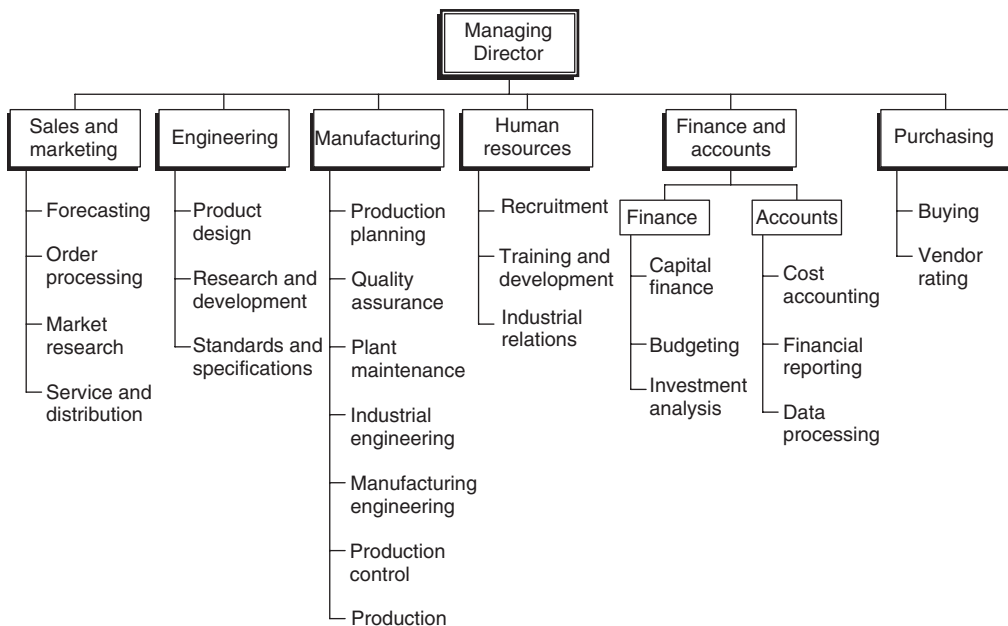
Managing Director

Sales and marketing
Forecasting
Order processing
Market research
Service and distribution

Engineering
Product design
Research and development
Standards and specifications

Manufacturing
Production planning
Quality assurance
Plant maintenance
Industrial engineering
Manufacturing engineering
Production control
Production

Human resources
Recruitment
Training and development
Industrial relations

Finance and accounts
Finance
Capital finance
Budgeting
Investment analysis
Accounts
Cost accounting
Financial reporting
Data processing

Purchasing
Buying
Vendor rating